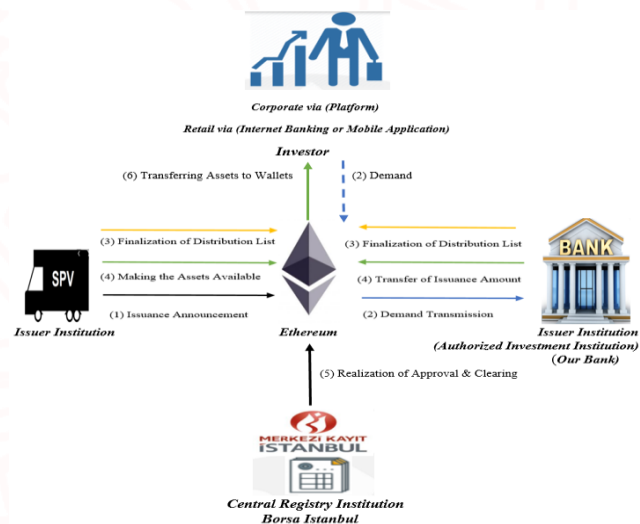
Corporate via (Platform)
Retail via (Internet Banking or Mobile Application)

Investor

(6) Transferring Assets to Wallets

(2) Demand

(3) Finalization of Distribution List

(4) Making the Assets Available

(1) Issuance Announcement

SPV

Issuer Institution

Ethereum

(3) Finalization of Distribution List

(4) Transfer of Issuance Amount

(2) Demand Transmission

BANK

Issuer Institution
(Authorized Investment Institution)
(Our Bank)

(5) Realization of Approval & Clearing

MERKEZİ KAYIT
İSTANBUL

Central Registry Institution
Borsa Istanbul